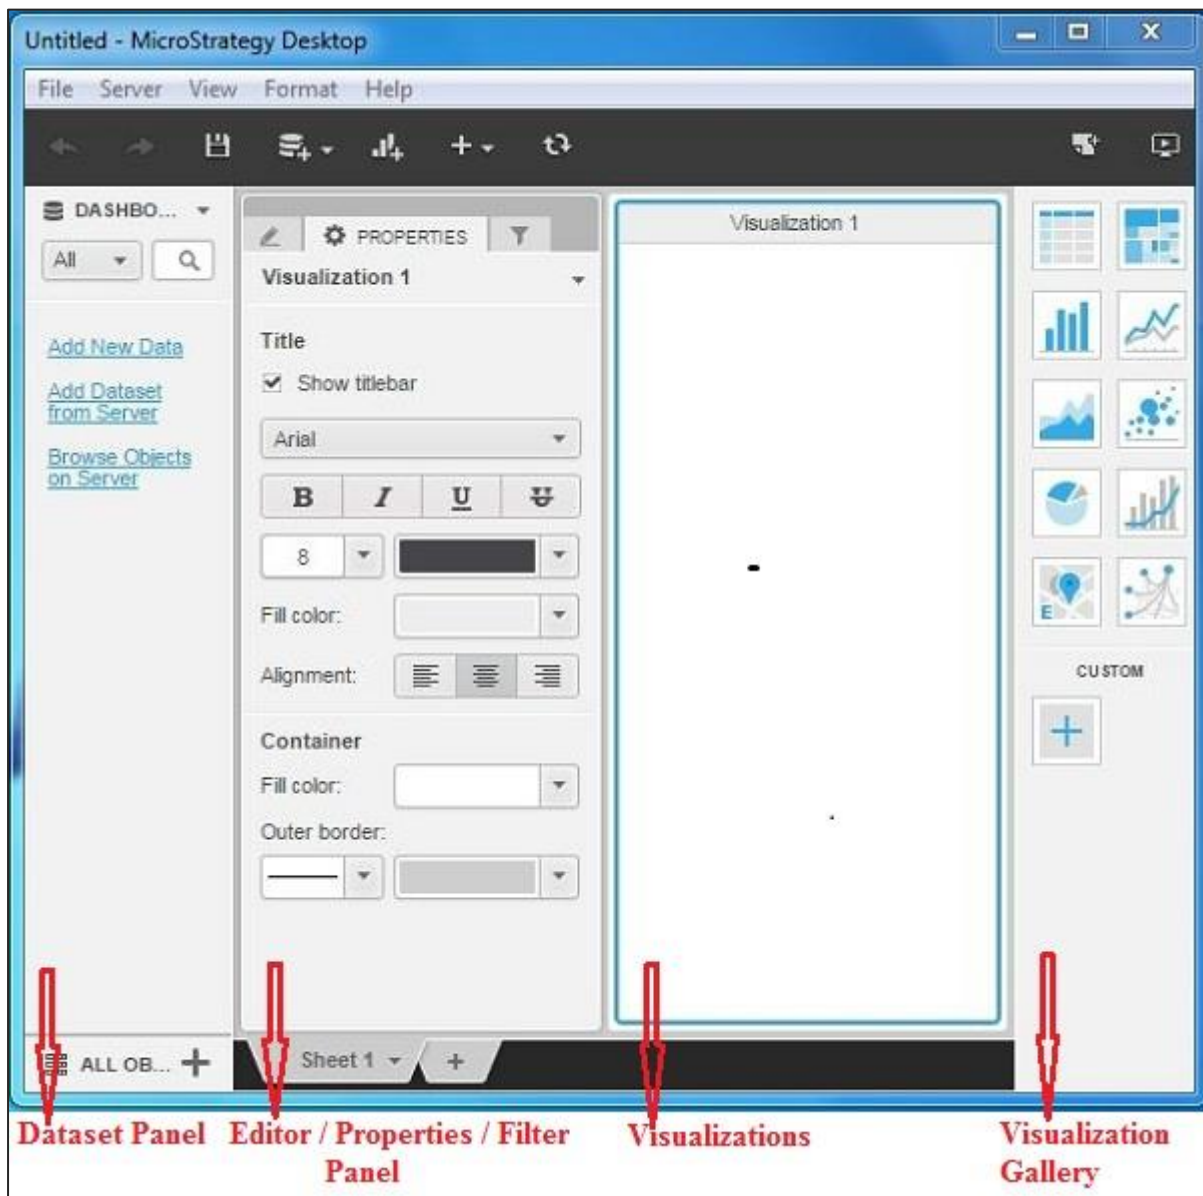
Untitled - MicroStrategy Desktop

File Server View Format Help

DASHBO...

All

Add New Data

Add Dataset from Server

Browse Objects on Server

PROPERTIES

Visualization 1

Title

Show titlebar

Arial

B I U

8

Fill color:

Alignment:

Container

Fill color:

Outer border:

Visualization 1

CUSTOM

ALL OB...

Sheet 1

Dataset Panel

Editor / Properties / Filter Panel

Visualizations

Visualization Gallery